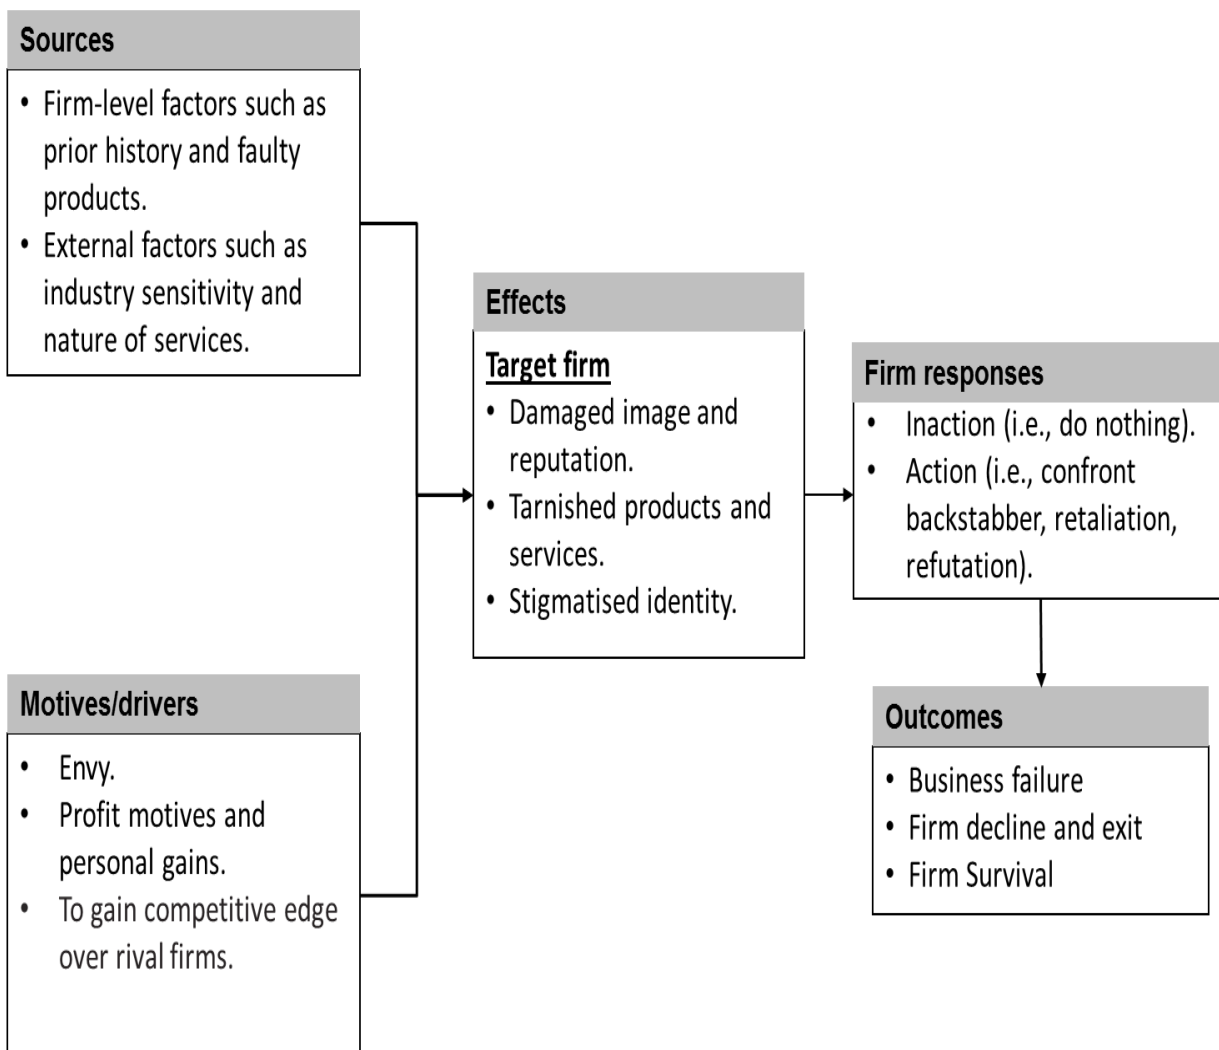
Sources

• Firm-level factors such as prior history and faulty products.
• External factors such as industry sensitivity and nature of services.

Motives/drivers

• Envy.
• Profit motives and personal gains.
• To gain competitive edge over rival firms.

Effects

Target firm

• Damaged image and reputation.
• Tarnished products and services.
• Stigmatised identity.

Firm responses

• Inaction (i.e., do nothing).
• Action (i.e., confront backstabber, retaliation, refutation).

Outcomes

• Business failure
• Firm decline and exit
• Firm Survival